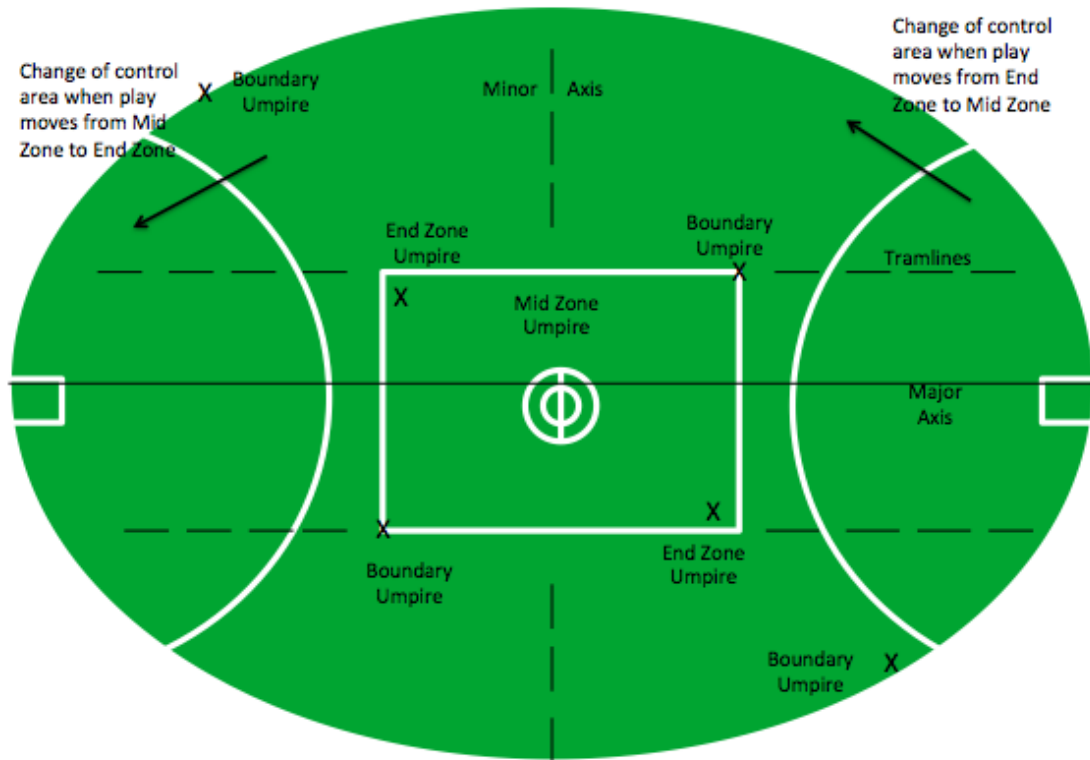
Change of control area when play moves from Mid Zone to End Zone

X Boundary Umpire

Minor Axis

Change of control area when play moves from End Zone to Mid Zone

End Zone Umpire

Boundary Umpire

X

Tramlines

X

Mid Zone Umpire

Major Axis

X

X

Boundary Umpire

End Zone Umpire

Boundary Umpire X